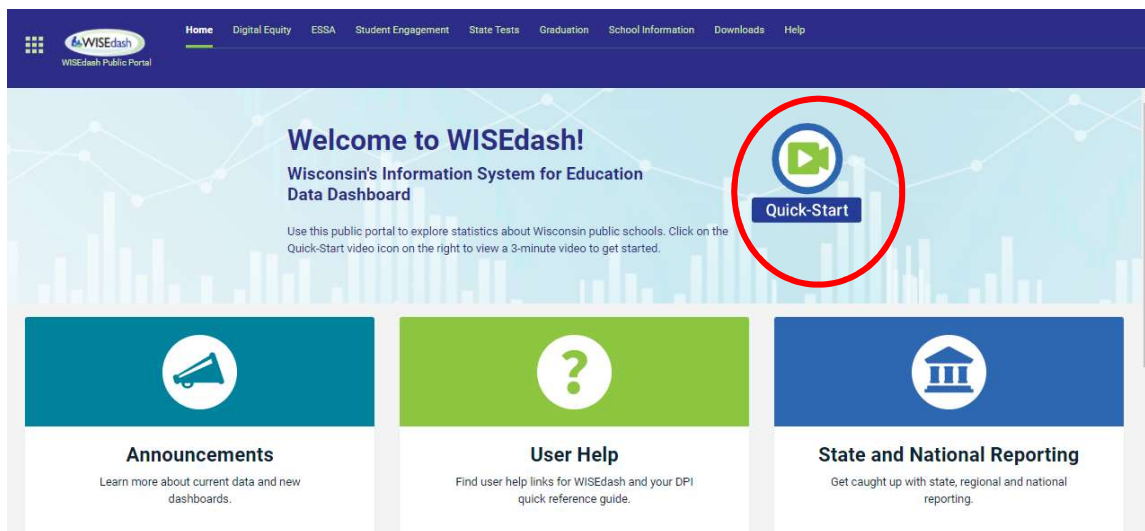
WISEdash
WISEdash Public Portal

Home Digital Equity ESSA Student Engagement State Tests Graduation School Information Downloads Help

Welcome to WISEdash!

Wisconsin's Information System for Education Data Dashboard

Use this public portal to explore statistics about Wisconsin public schools. Click on the Quick-Start video icon on the right to view a 3-minute video to get started.

Quick-Start

Announcements
Learn more about current data and new dashboards.

User Help
Find user help links for WISEdash and your DPI quick reference guide.

State and National Reporting
Get caught up with state, regional and national reporting.